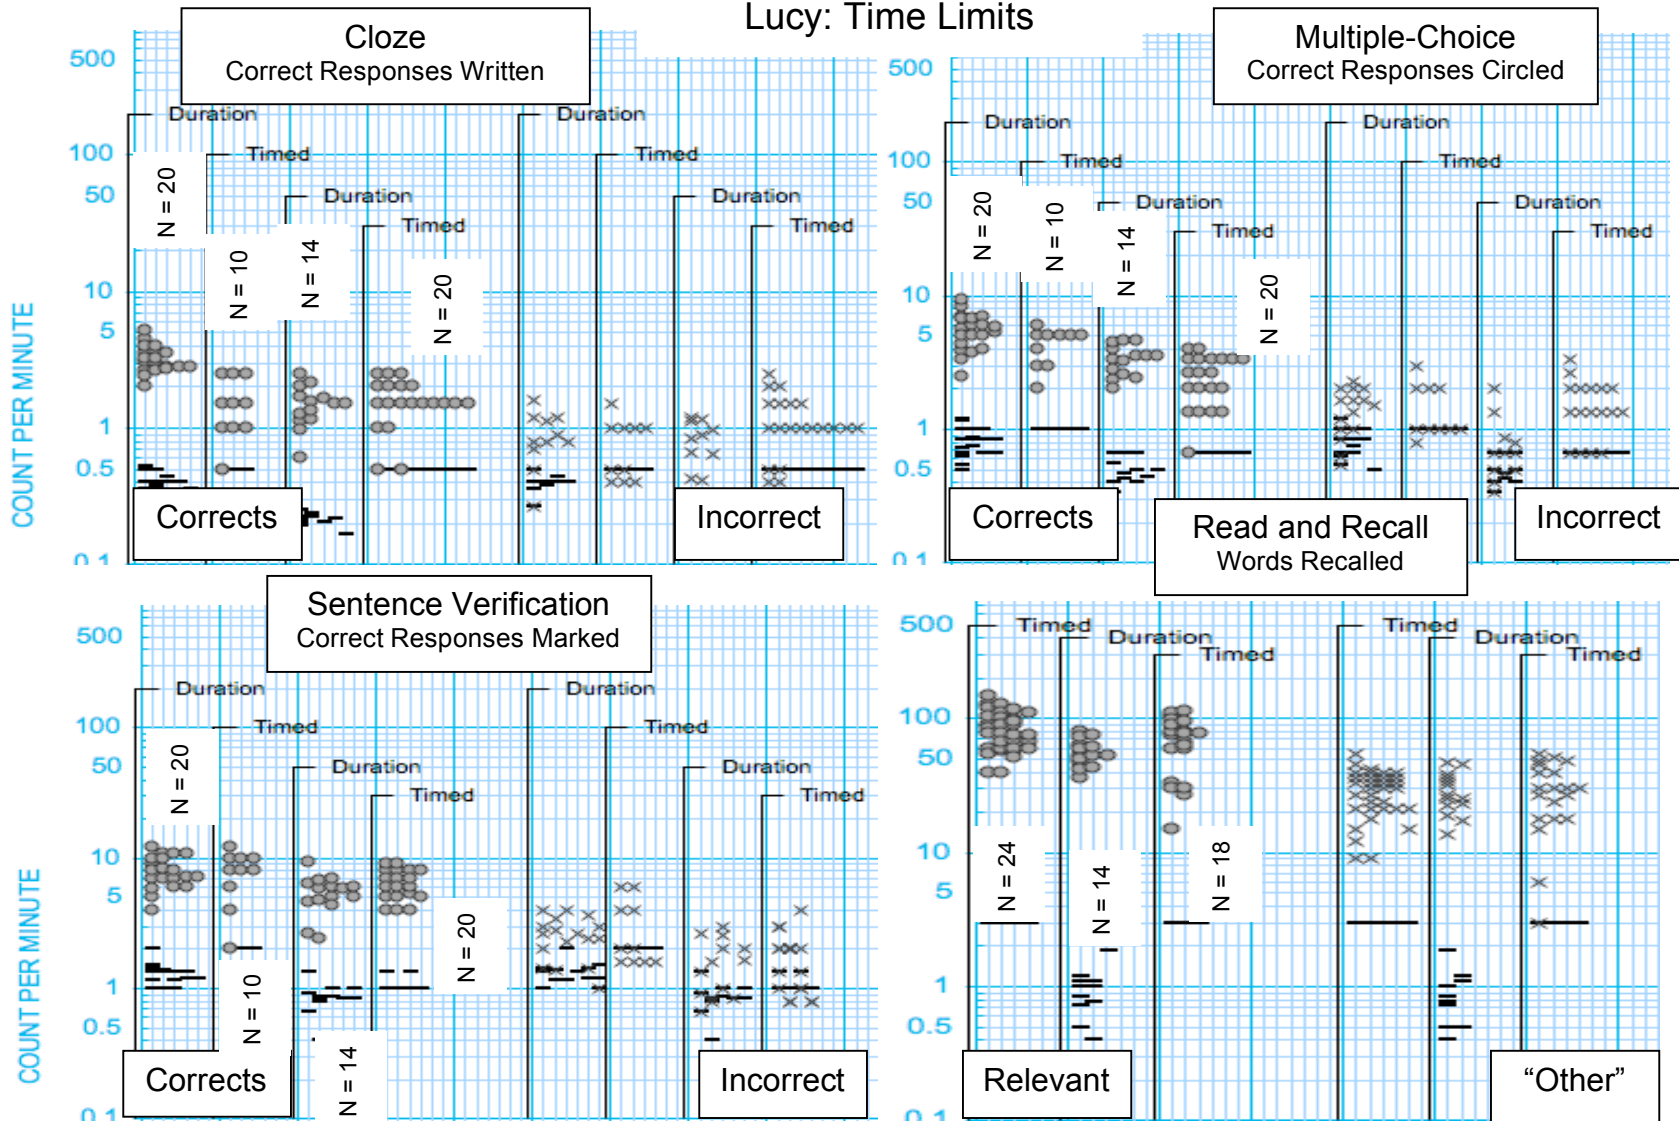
Lucy: Time Limits

Cloze
Correct Responses Written

500
100
50
10
5
1
0.5
0.1

COUNT PER MINUTE

Duration
Timed
Duration
Timed
N = 20
N = 10
N = 14
N = 20
Duration
Timed
Duration
Timed

Corrects
Incorrect

Multiple-Choice
Correct Responses Circled

500
100
50
10
5
1
0.5
0.1

Duration
Timed
Duration
Timed
N = 20
N = 10
N = 14
N = 20
Duration
Timed
Duration
Timed

Corrects
Incorrect

Read and Recall
Words Recalled

Sentence Verification
Correct Responses Marked

500
100
50
10
5
1
0.5
0.1

COUNT PER MINUTE

Duration
Timed
Duration
Timed
N = 20
N = 10
N = 14
N = 20
Duration
Timed
Duration
Timed

Corrects
Incorrect

500
100
50
10
5
1
0.5
0.1

Timed
Duration
Timed
Timed
Duration
Timed
N = 24
N = 14
N = 18

Relevant
“Other”